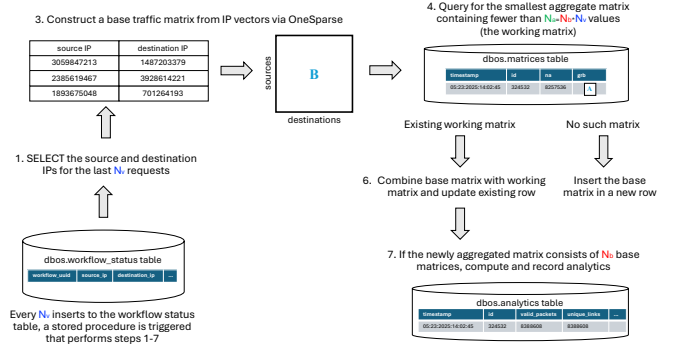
3. Construct a base traffic matrix from IP vectors via OneSparse

| source IP | destination IP |
|---|---|
| 3059847213 | 1487203379 |
| 2385619467 | 3928614221 |
| 1893675048 | 701264193 |

sources

B

destinations

4. Query for the smallest aggregate matrix containing fewer than $N_a \cdot N_b \cdot N_v$ values (the working matrix)

dbos.matrices table

| timestamp | id | nα | grb |
|---|---|---|---|
| 05:23:2025:14:02:45 | 324532 | 8257536 | A |

Existing working matrix

No such matrix

1. SELECT the source and destination IPs for the last $N_v$ requests

6. Combine base matrix with working matrix and update existing row

Insert the base matrix in a new row

dbos.workflow_status table

| workflow_uuid | source_ip | destination_ip | ... |
|---|---|---|---|

7. If the newly aggregated matrix consists of $N_b$ base matrices, compute and record analytics

dbos.analytics table

| timestamp | id | valid_packets | unique_links | ... |
|---|---|---|---|---|
| 05:23:2025:14:02:45 | 324532 | 8388608 | 8388608 | |

Every $N_v$ inserts to the workflow status table, a stored procedure is triggered that performs steps 1-7